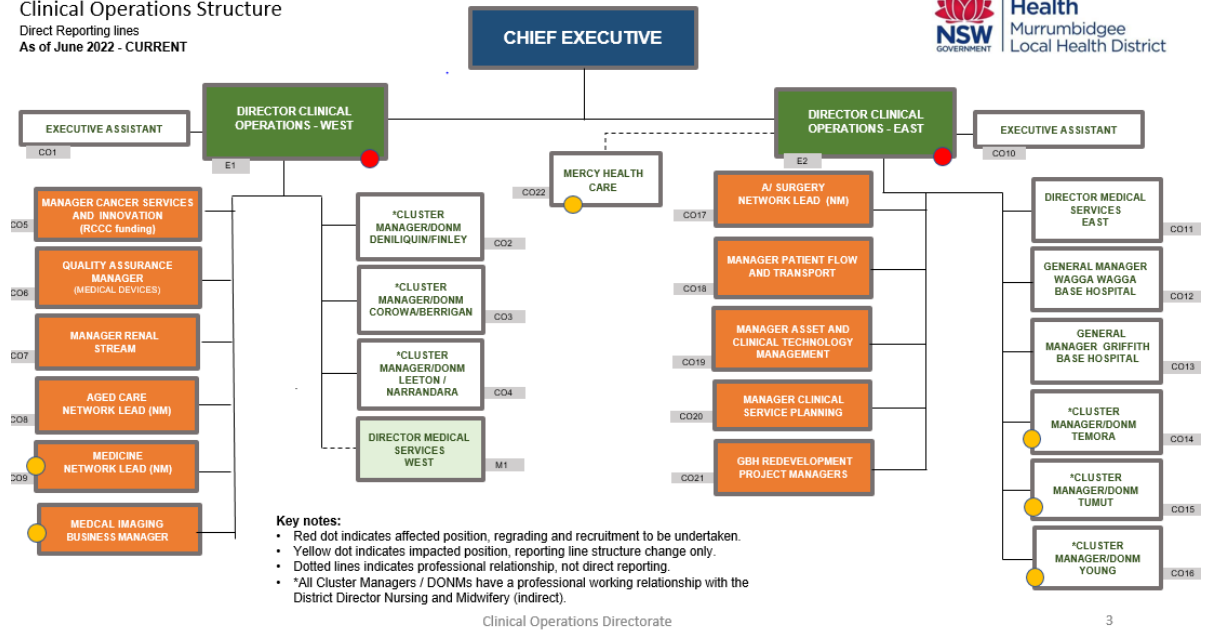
Clinical Operations Structure
Direct Reporting lines
As of June 2022 - CURRENT

CHIEF EXECUTIVE

NSW GOVERNMENT Health Murrumbidgee Local Health District

EXECUTIVE ASSISTANT
CO1

DIRECTOR CLINICAL OPERATIONS - WEST
E1

MANAGER CANCER SERVICES AND INNOVATION (RCCC funding)
CO5

QUALITY ASSURANCE MANAGER (MEDICAL DEVICES)
CO6

MANAGER RENAL STREAM
CO7

AGED CARE NETWORK LEAD (NM)
CO8

MEDICINE NETWORK LEAD (NM)
CO9

MEDCAL IMAGING BUSINESS MANAGER

*CLUSTER MANAGER/DONM DENILIQUIN/FINLEY
CO2

*CLUSTER MANAGER/DONM COROWA/BERRIGAN
CO3

*CLUSTER MANAGER/DONM LEETON / NARRANDARA
CO4

DIRECTOR MEDICAL SERVICES WEST
M1

MERCY HEALTH CARE
CO22

DIRECTOR CLINICAL OPERATIONS - EAST
E2

EXECUTIVE ASSISTANT
CO10

A/ SURGERY NETWORK LEAD (NM)
CO17

MANAGER PATIENT FLOW AND TRANSPORT
CO18

MANAGER ASSET AND CLINICAL TECHNOLOGY MANAGEMENT
CO19

MANAGER CLINICAL SERVICE PLANNING
CO20

GBH REDEVELOPMENT PROJECT MANAGERS
CO21

DIRECTOR MEDICAL SERVICES EAST
CO11

GENERAL MANAGER WAGGA WAGGA BASE HOSPITAL
CO12

GENERAL MANAGER GRIFFITH BASE HOSPITAL
CO13

*CLUSTER MANAGER/DONM TEMORA
CO14

*CLUSTER MANAGER/DONM TUMUT
CO15

*CLUSTER MANAGER/DONM YOUNG
CO16

Key notes:
• Red dot indicates affected position, regrading and recruitment to be undertaken.
• Yellow dot indicates impacted position, reporting line structure change only.
• Dotted lines indicates professional relationship, not direct reporting.
• *All Cluster Managers / DONMs have a professional working relationship with the District Director Nursing and Midwifery (indirect).

Clinical Operations Directorate

3